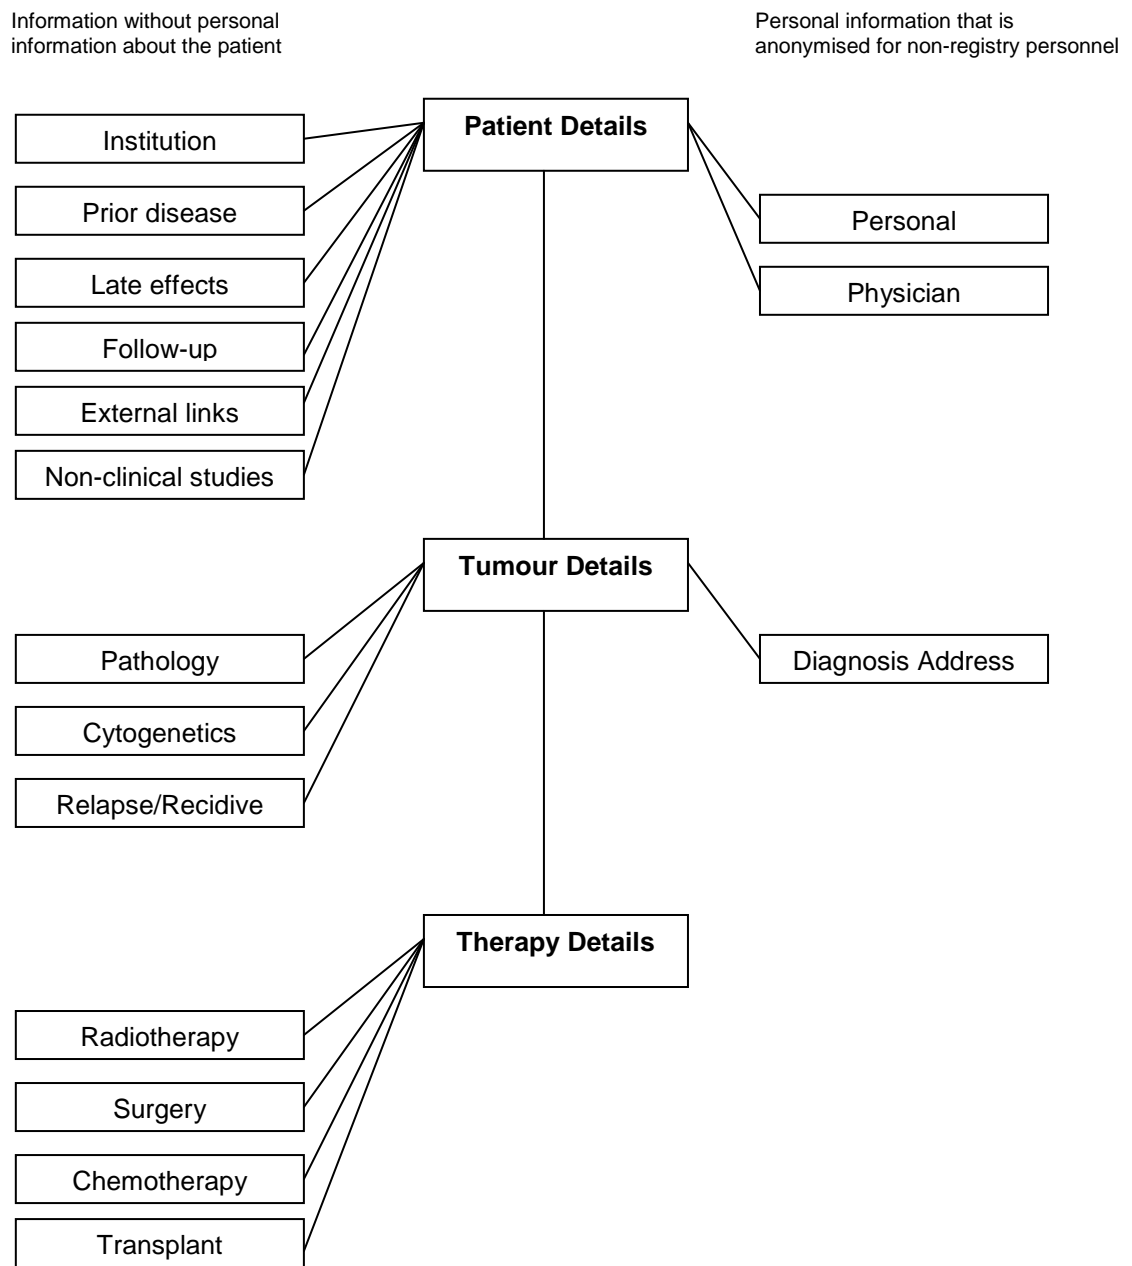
Information without personal information about the patient

Personal information that is anonymised for non-registry personnel

Patient Details

Institution

Prior disease

Late effects

Follow-up

External links

Non-clinical studies

Personal

Physician

Tumour Details

Pathology

Cytogenetics

Relapse/Recidive

Diagnosis Address

Therapy Details

Radiotherapy

Surgery

Chemotherapy

Transplant